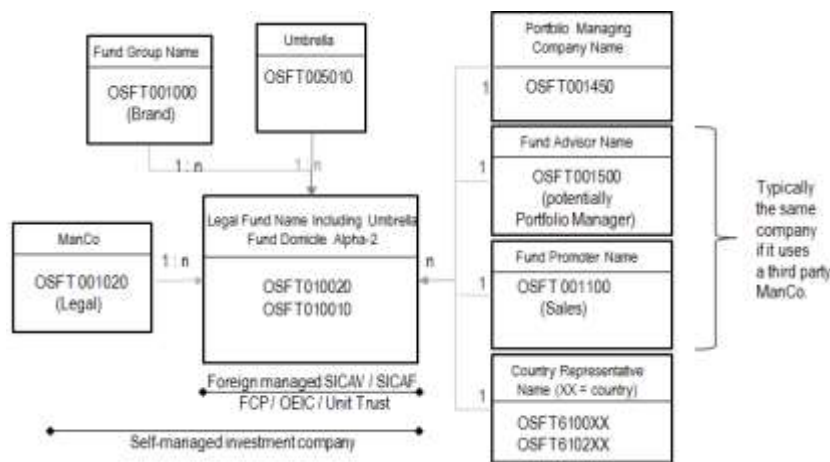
Fund Group Name

OSFT001000
(Brand)

Umbrella

OSFT005010

1 : n

1 : n

ManCo

OSFT 001020
(Legal)

1 : n

Legal Fund Name Including Umbrella
Fund Domicile Alpha-2

OSFT010020
OSFT010010

n

Foreign managed SICAV / SICAF
FCP / OEIC / Unit Trust

Self-managed investment company

Portfolio Managing
Company Name

1

OSFT001450

Fund Advisor Name

1

OSFT001500
(potentially
Portfolio Manager)

Fund Promoter Name

1

OSFT 001100
(Sales)

Country Representative
Name (XX = country)

1

OSFT6100XX
OSFT6102XX

Typically
the same
company
if it uses
a third party
ManCo.